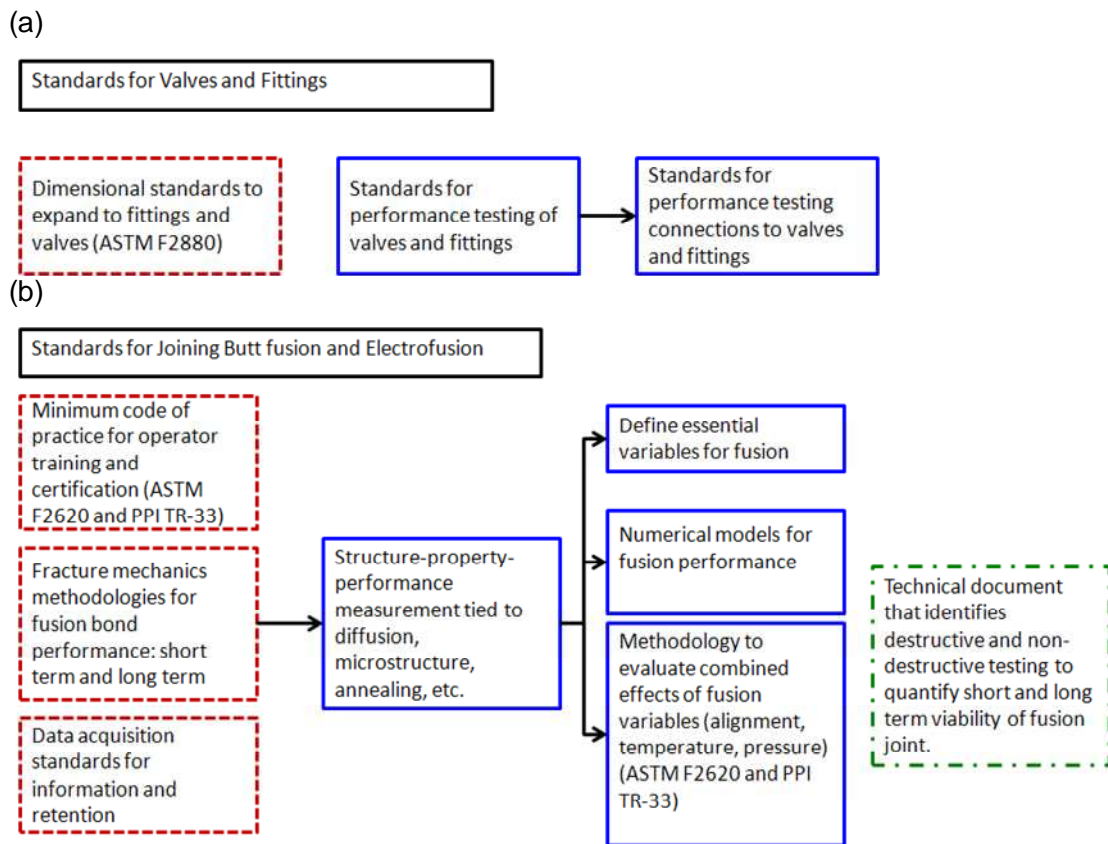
(a)

Standards for Valves and Fittings

Dimensional standards to expand to fittings and valves (ASTM F2880)

Standards for performance testing of valves and fittings

Standards for performance testing connections to valves and fittings

(b)

Standards for Joining Butt fusion and Electrofusion

Minimum code of practice for operator training and certification (ASTM F2620 and PPI TR-33)

Fracture mechanics methodologies for fusion bond performance: short term and long term

Data acquisition standards for information and retention

Structure-property-performance measurement tied to diffusion, microstructure, annealing, etc.

Define essential variables for fusion

Numerical models for fusion performance

Methodology to evaluate combined effects of fusion variables (alignment, temperature, pressure) (ASTM F2620 and PPI TR-33)

Technical document that identifies destructive and non-destructive testing to quantify short and long term viability of fusion joint.